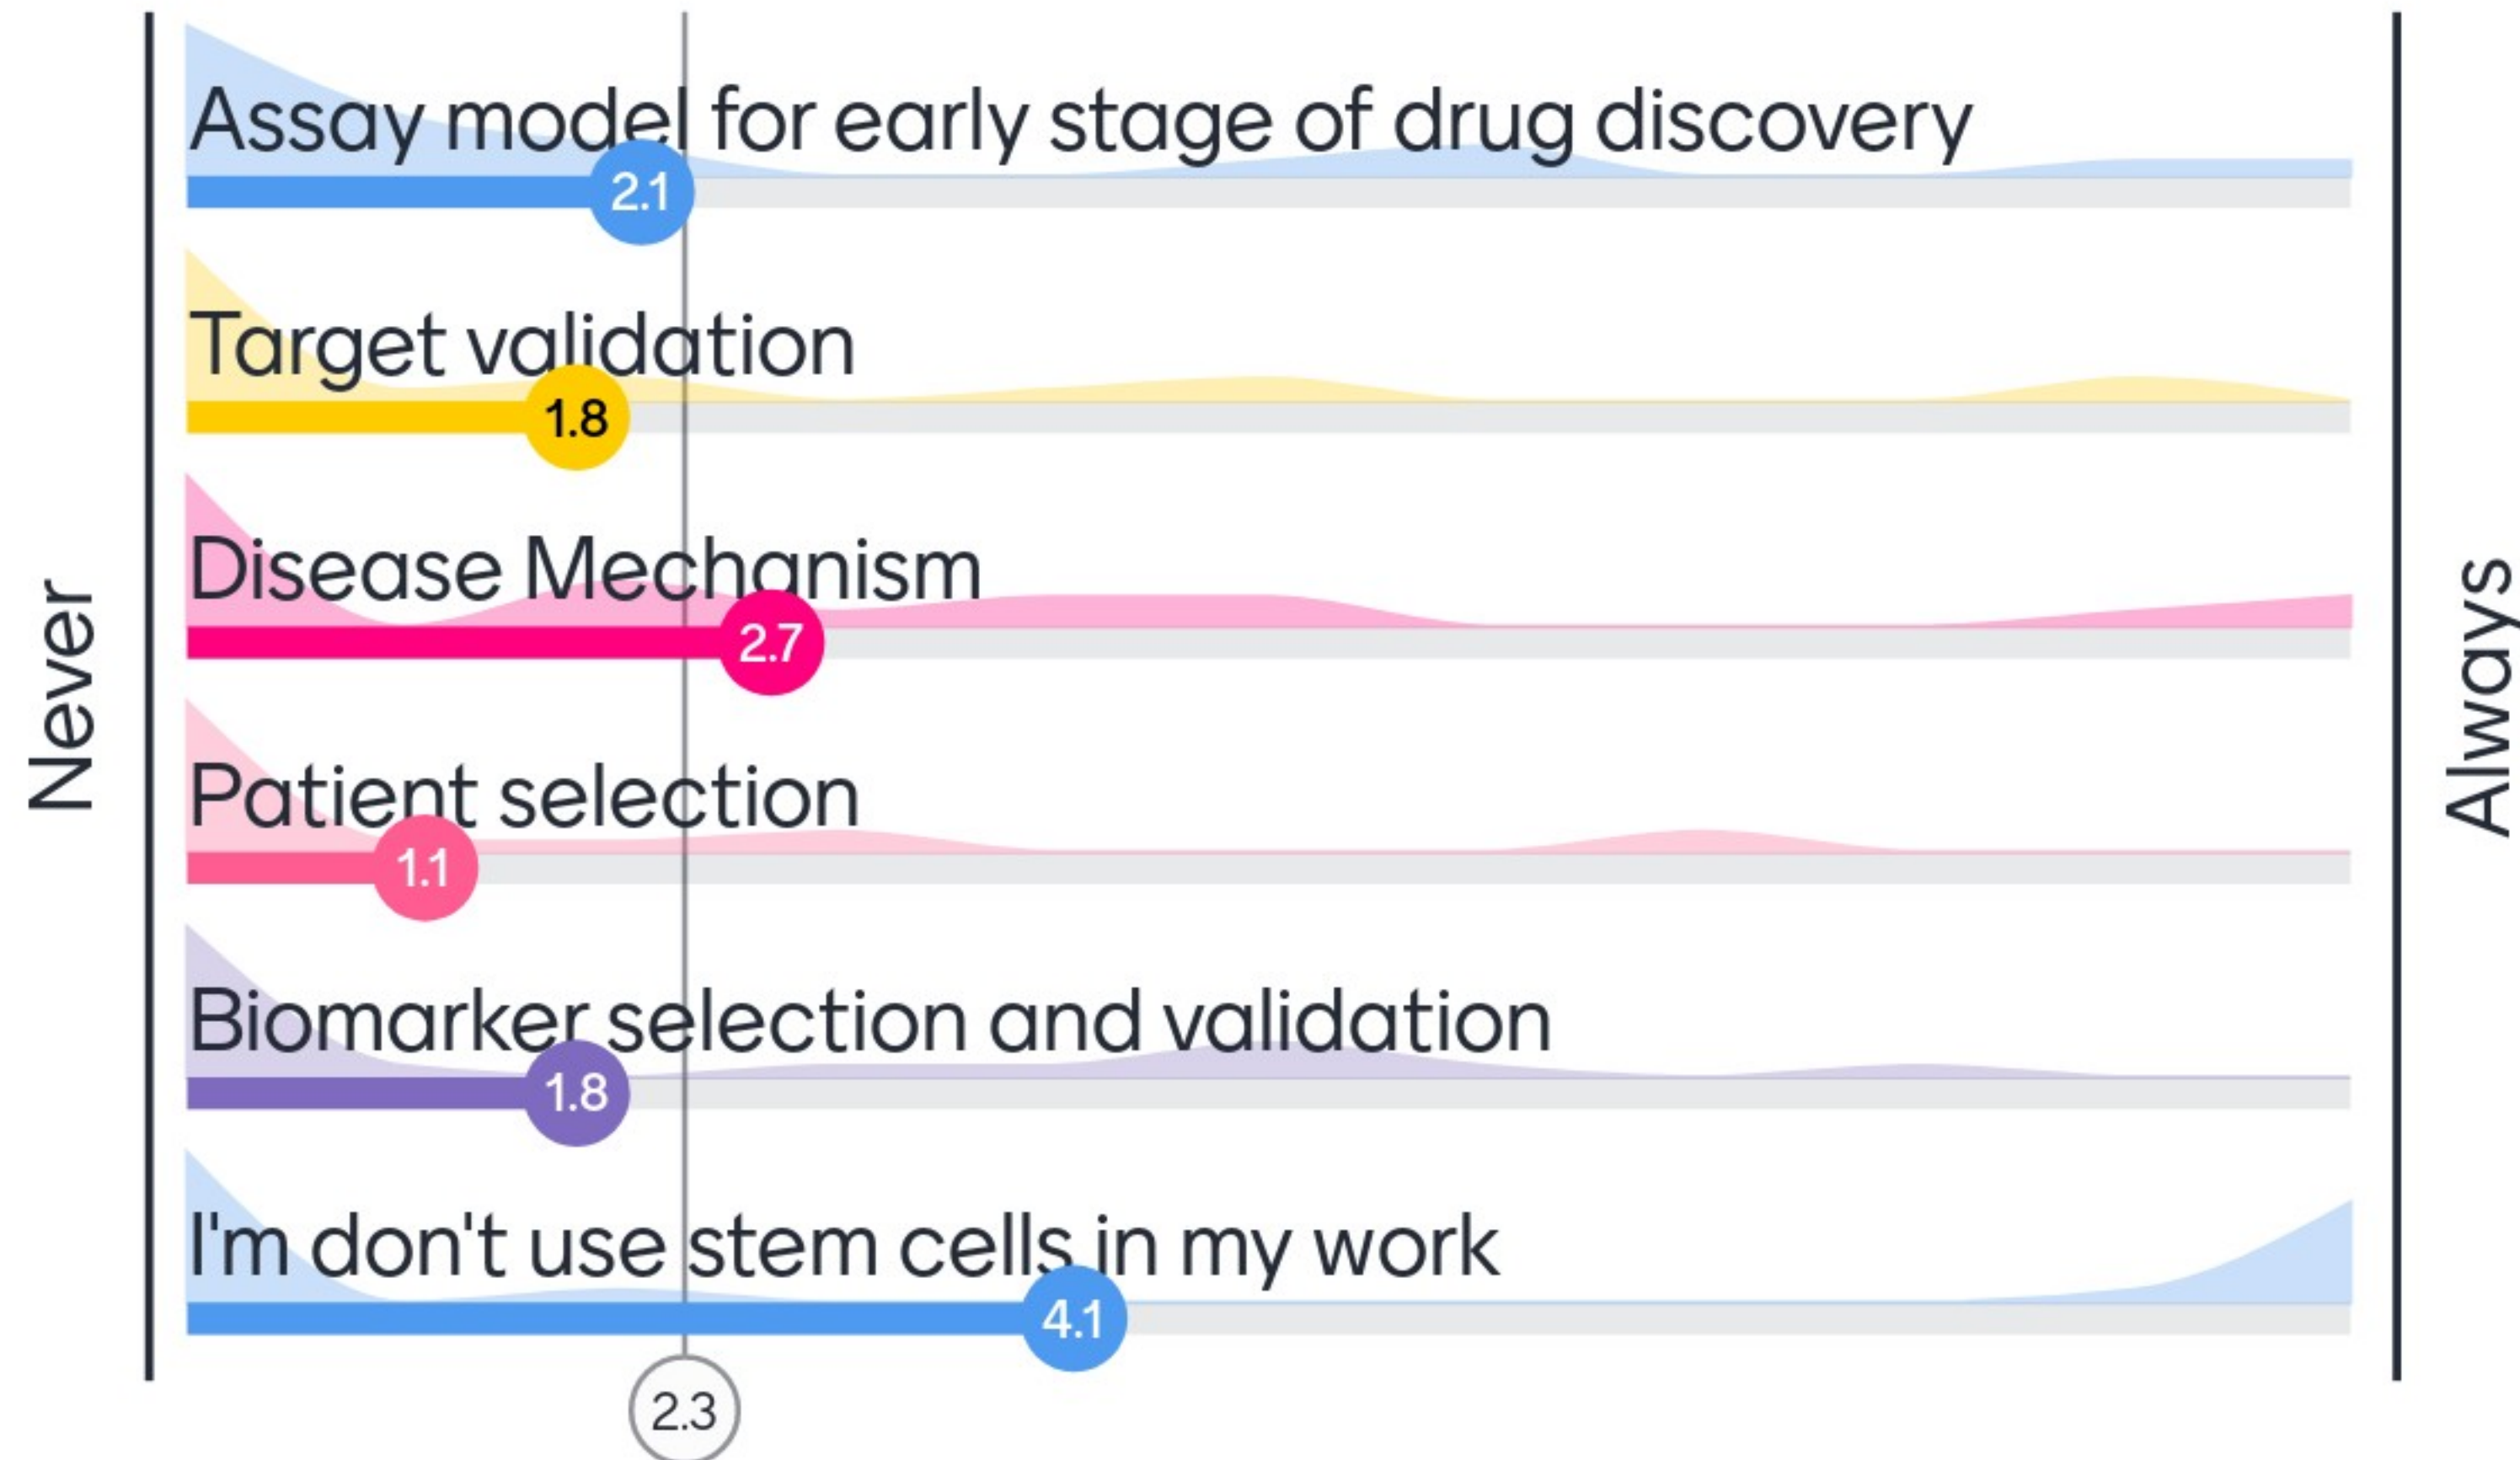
Never

Assay model for early stage of drug discovery
2.1

Target validation
1.8

Disease Mechanism
2.7

Patient selection
1.1

Biomarker selection and validation
1.8

I'm don't use stem cells in my work
4.1

2.3

Always